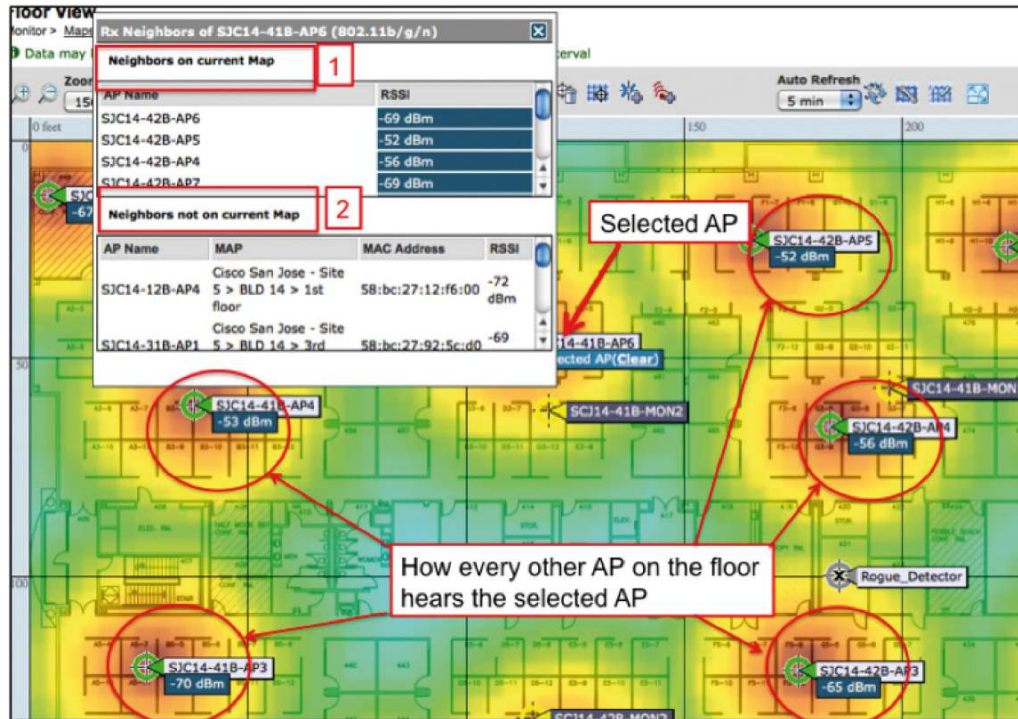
loor View

onitor > Maps

Data may

Zoo

15

Rx Neighbors of SJC14-41B-AP6 (802.11b/g/n)

Neighbors on current Map

1

| AP Name | RSSI |
|---|---|
| SJC14-42B-AP6 | -69 dBm |
| SJC14-42B-AP5 | -52 dBm |
| SJC14-42B-AP4 | -56 dBm |
| SJC14-42B-AP7 | -69 dBm |

Neighbors not on current Map

2

| AP Name | MAP | MAC Address | RSSI |
|---|---|---|---|
| SJC14-12B-AP4 | Cisco San Jose - Site 5 > BLD 14 > 1st floor | 58:bc:27:12:f6:00 | -72 dBm |
| SJC14-31B-AP1 | Cisco San Jose - Site 5 > BLD 14 > 3rd | 58:bc:27:92:5c:d0 | -69 |

erval

Auto Refresh

5 min

0 feet

150

200

50

100

SJC

-67

Selected AP

SJC14-42B-AP5
-52 dBm

SJC14-41B-AP6
lected AP(Clear)

SJC14-41B-MON

SJC14-41B-AP4
-53 dBm

SCJ14-41B-MON2

SJC14-42B-AP4
-56 dBm

How every other AP on the floor hears the selected AP

Rogue_Detector

SJC14-41B-AP3
-70 dBm

SJC14-42B-AP3
-65 dBm

SJC14-42B-MON2